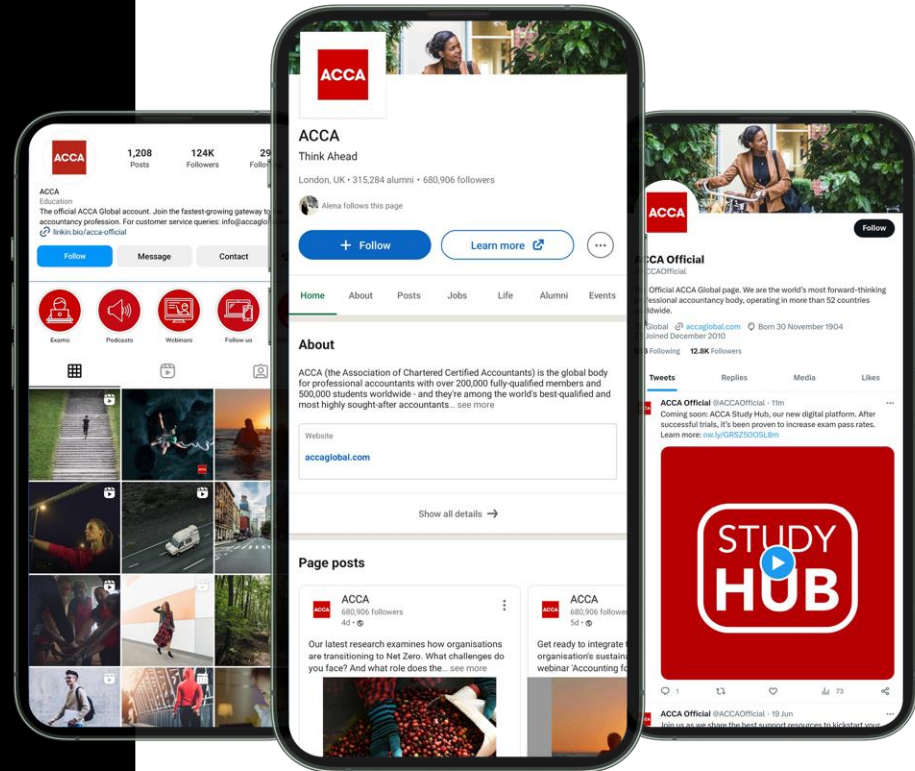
ACCA

1,208
Posts

124K
Followers

29
Follo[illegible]

ACCA
Education
The official ACCA Global account. Join the fastest-growing gateway to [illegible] accountancy profession. For customer service queries: info@accaglo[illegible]
linkin.bio/acca-official

Follow
Message
Contact

Exams
Podcasts
Webinars
Follow us

ACCA

ACCA
Think Ahead
London, UK • 315,284 alumni • 680,906 followers
Alena follows this page

+ Follow
Learn more

Home
About
Posts
Jobs
Life
Alumni
Events

About
ACCA (the Association of Chartered Certified Accountants) is the global body for professional accountants with over 200,000 fully-qualified members and 500,000 students worldwide - and they're among the world's best-qualified and most highly sought-after accountants... see more

Website
accaglobal.com

Show all details →

Page posts

ACCA
680,906 followers
4d •

Our latest research examines how organisations are transitioning to Net Zero. What challenges do you face? And what role does the... see more

ACCA
680,906 follow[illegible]
5d •

Get ready to integrate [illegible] organisation's sustaina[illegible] webinar 'Accounting fo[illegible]

ACCA

Follow

ACCA Official
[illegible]ACCAOfficial
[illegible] Official ACCA Global page. We are the world's most forward-thinking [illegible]ofessional accountancy body, operating in more than 52 countries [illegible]ldwide.
Global accaglobal.com Born 30 November 1904
Joined December 2010
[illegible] Following 12.8K Followers

Tweets
Replies
Media
Likes

ACCA Official @ACCAOfficial • 11m
Coming soon: ACCA Study Hub, our new digital platform. After successful trials, it's been proven to increase exam pass rates. Learn more: ow.ly/GRSZ50OSL8m

STUDY
HUB

1
73

ACCA Official @ACCAOfficial • 19 Jun
Join us as we share the best support resources to kickstart your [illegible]